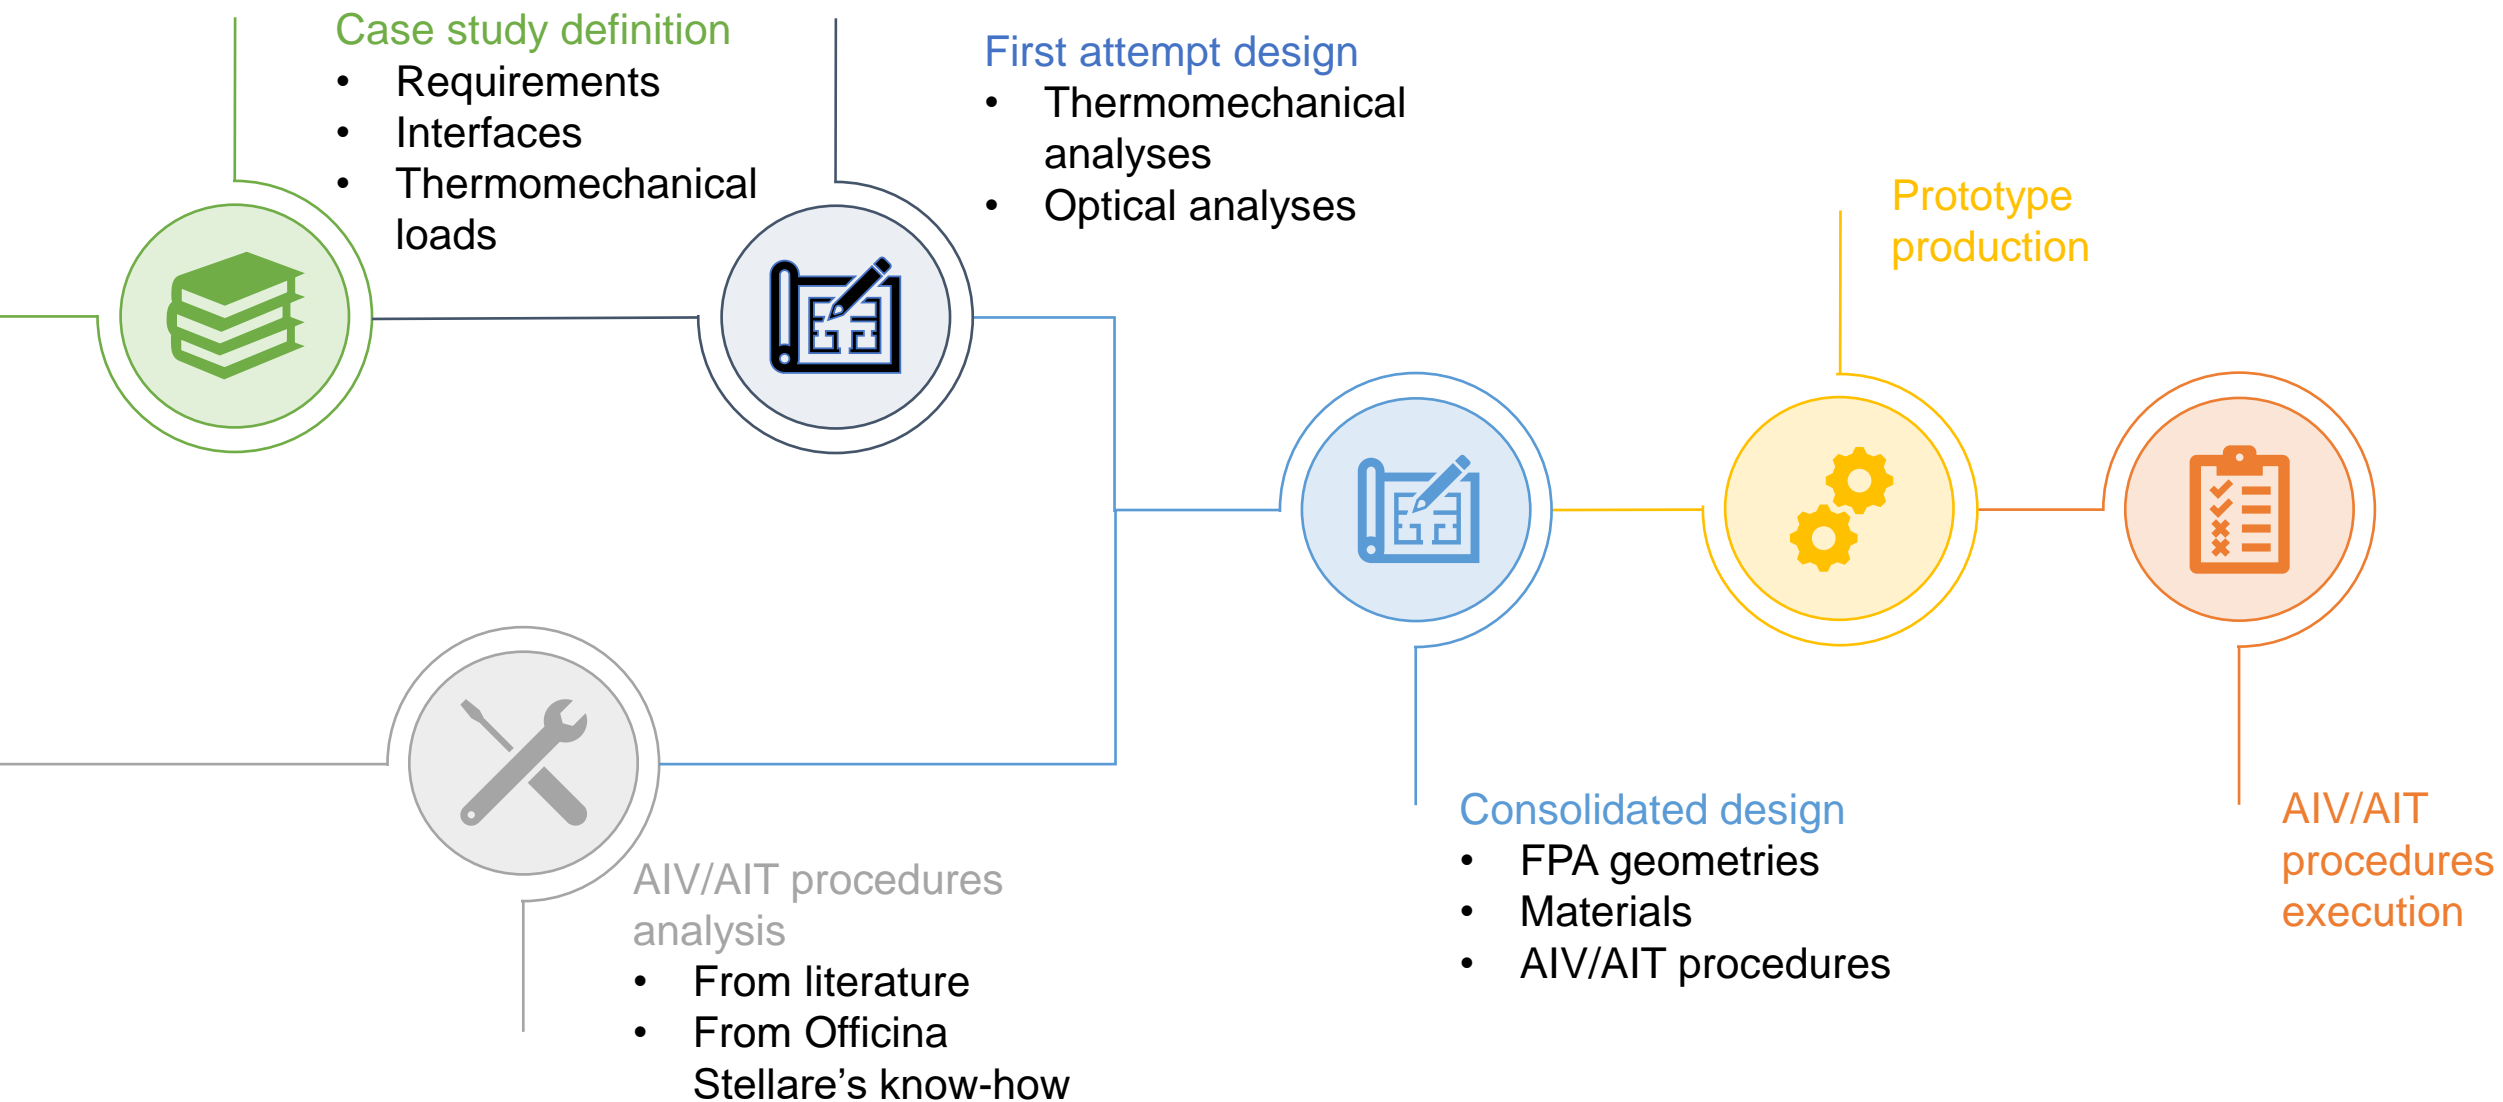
Case study definition
- Requirements
- Interfaces
- Thermomechanical loads

First attempt design
- Thermomechanical analyses
- Optical analyses

Prototype production

Consolidated design
- FPA geometries
- Materials
- AIV/AIT procedures

AIV/AIT procedures execution

AIV/AIT procedures analysis
- From literature
- From Officina Stellare’s know-how